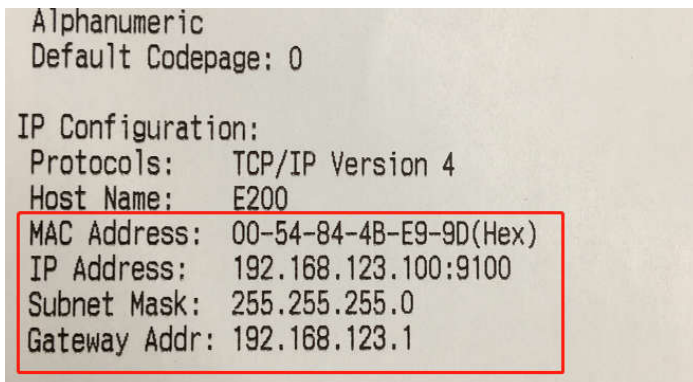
Alphanumeric
Default Codepage: 0

IP Configuration:
Protocols: TCP/IP Version 4
Host Name: E200
MAC Address: 00-54-84-4B-E9-9D(Hex)
IP Address: 192.168.123.100:9100
Subnet Mask: 255.255.255.0
Gateway Addr: 192.168.123.1